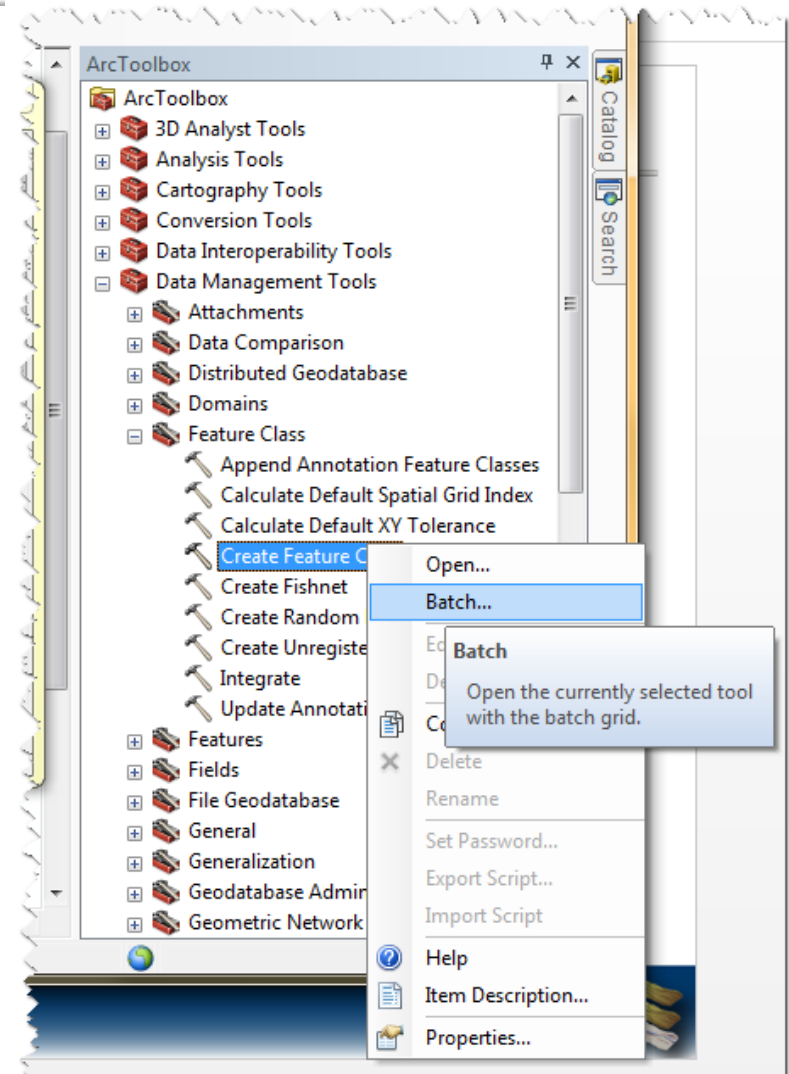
ArcToolbox

ArcToolbox
3D Analyst Tools
Analysis Tools
Cartography Tools
Conversion Tools
Data Interoperability Tools
Data Management Tools
Attachments
Data Comparison
Distributed Geodatabase
Domains
Feature Class
Append Annotation Feature Classes
Calculate Default Spatial Grid Index
Calculate Default XY Tolerance
Create Feature C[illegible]
Create Fishnet
Create Random
Create Unregiste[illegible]
Integrate
Update Annotati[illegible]
Features
Fields
File Geodatabase
General
Generalization
Geodatabase Admin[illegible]
Geometric Network

Catalog
Search

Open...
Batch...
Ed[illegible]
De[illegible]
Co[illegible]
Delete
Rename
Set Password...
Export Script...
Import Script
Help
Item Description...
Properties...

Batch
Open the currently selected tool with the batch grid.